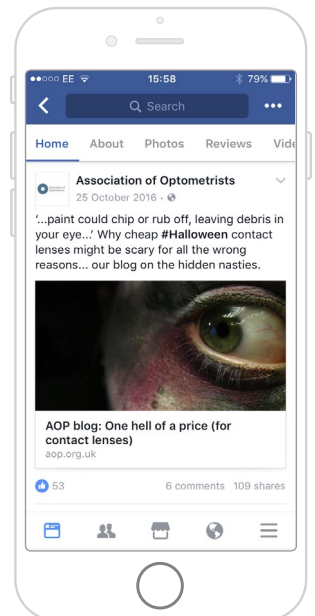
●●○○○ EE 15:58 79%

Search

Home About Photos Reviews Vide

Association of Optometrists
25 October 2016 ·

'...paint could chip or rub off, leaving debris in your eye...' Why cheap #Halloween contact lenses might be scary for all the wrong reasons... our blog on the hidden nasties.

AOP blog: One hell of a price (for contact lenses)
aop.org.uk

53 6 comments 109 shares